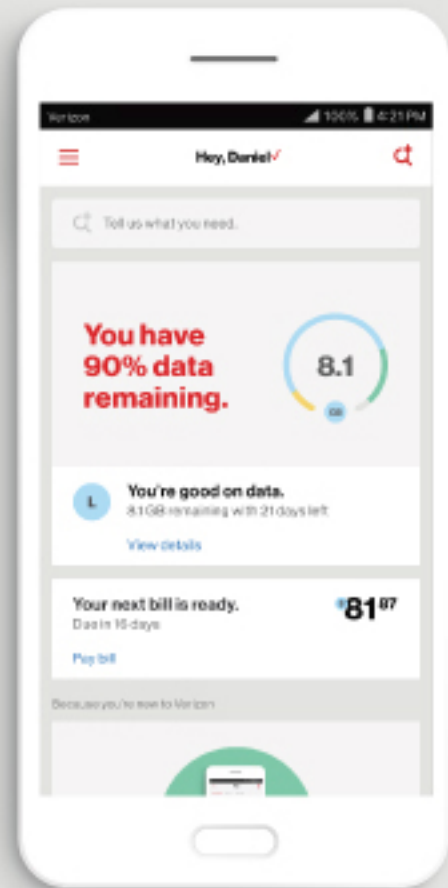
Verizon 100% 4:21 PM

Hey, Daniel✓

Tell us what you need.

You have 90% data remaining.

8.1
GB

L

You're good on data.
8.1 GB remaining with 21 days left

View details

Your next bill is ready.
Due in 16 days

$81^{87}$

Pay bill

Because you're new to Verizon